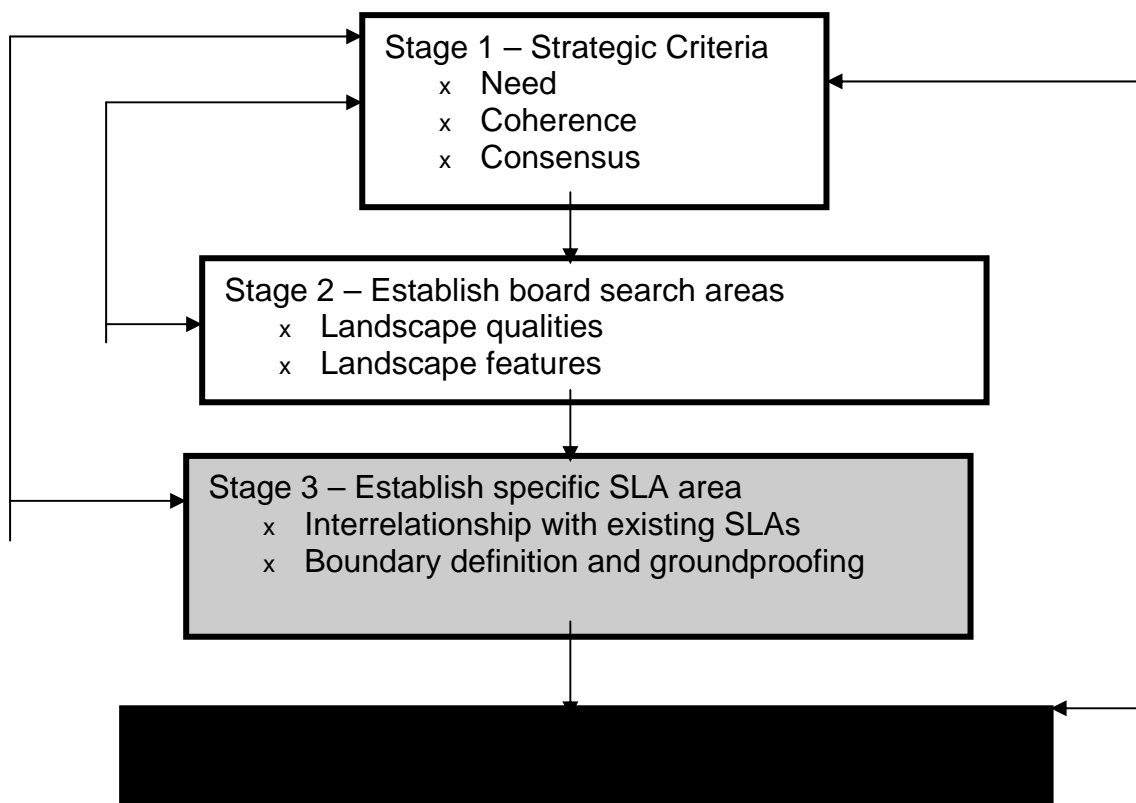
Stage 1 – Strategic Criteria
x Need
x Coherence
x Consensus

Stage 2 – Establish board search areas
x Landscape qualities
x Landscape features

Stage 3 – Establish specific SLA area
x Interrelationship with existing SLAs
x Boundary definition and groundproofing